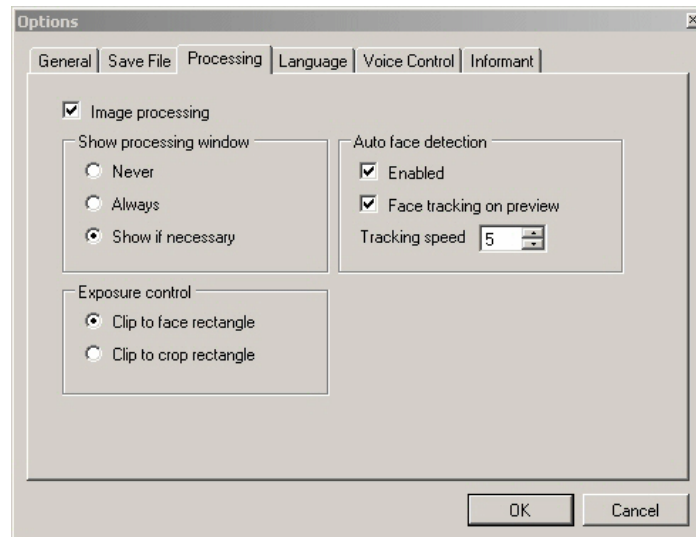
Options

General | Save File | Processing | Language | Voice Control | Informant

Image processing

Show processing window
Never
Always
Show if necessary

Auto face detection
Enabled
Face tracking on preview
Tracking speed 5

Exposure control
Clip to face rectangle
Clip to crop rectangle

OK
Cancel